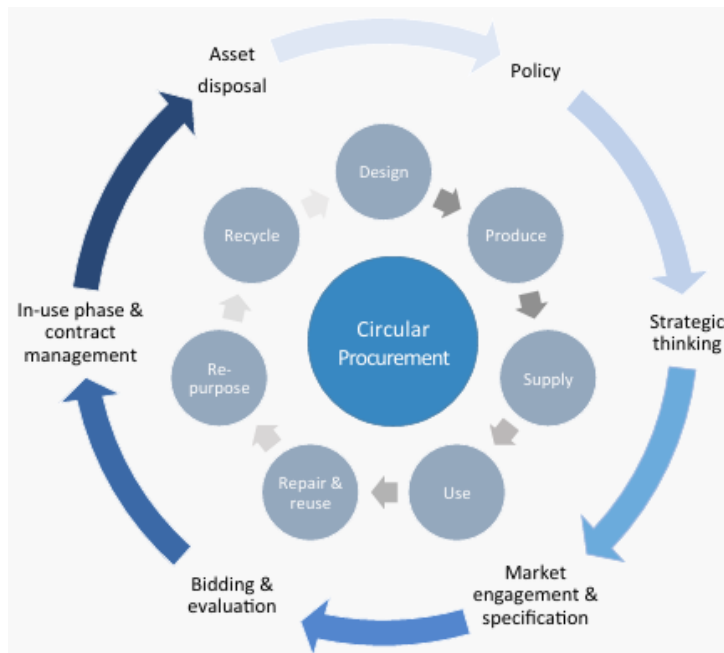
Asset disposal

Policy

Strategic thinking

Market engagement & specification

Bidding & evaluation

In-use phase & contract management

Circular Procurement

Design

Produce

Supply

Use

Repair & reuse

Re-purpose

Recycle